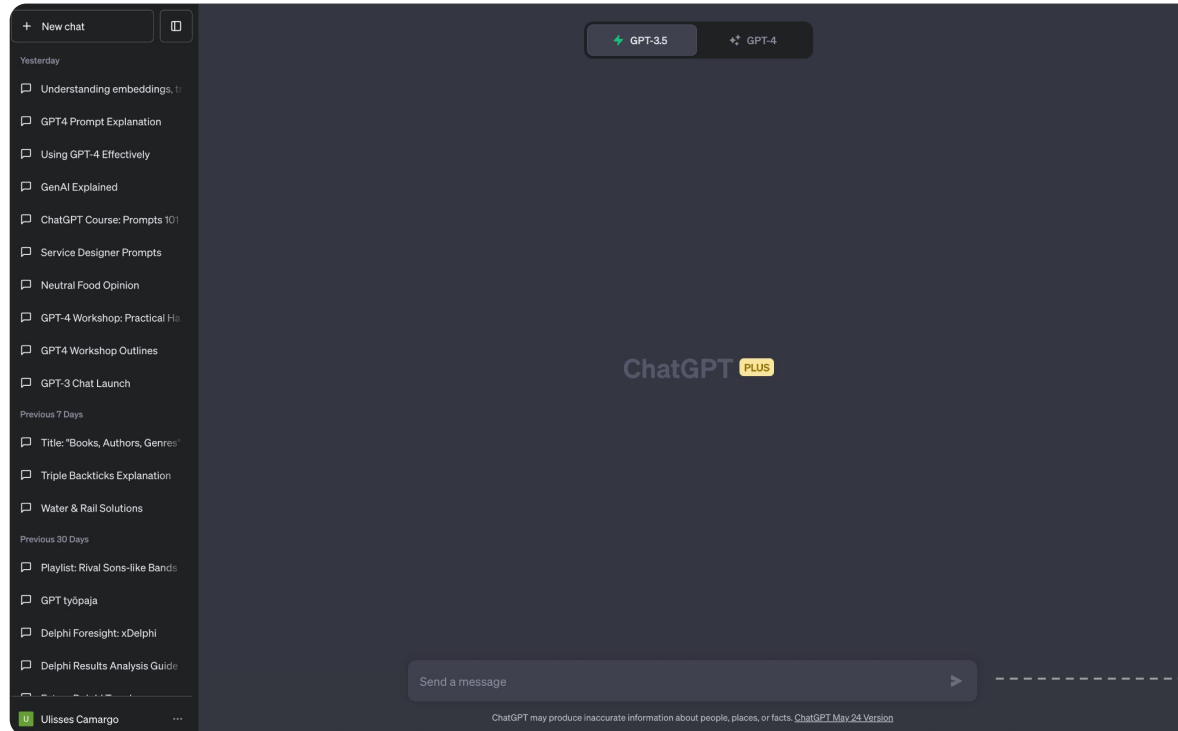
+ New chat

Yesterday

Understanding embeddings, t

GPT4 Prompt Explanation

Using GPT-4 Effectively

GenAI Explained

ChatGPT Course: Prompts 101

Service Designer Prompts

Neutral Food Opinion

GPT-4 Workshop: Practical Ha

GPT4 Workshop Outlines

GPT-3 Chat Launch

Previous 7 Days

Title: "Books, Authors, Genres"

Triple Backticks Explanation

Water & Rail Solutions

Previous 30 Days

Playlist: Rival Sons-like Bands

GPT työpaja

Delphi Foresight: xDelphi

Delphi Results Analysis Guide

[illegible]

U Ulisses Camargo ...

GPT-3.5 GPT-4

ChatGPT PLUS

Send a message

ChatGPT may produce inaccurate information about people, places, or facts. ChatGPT May 24 Version